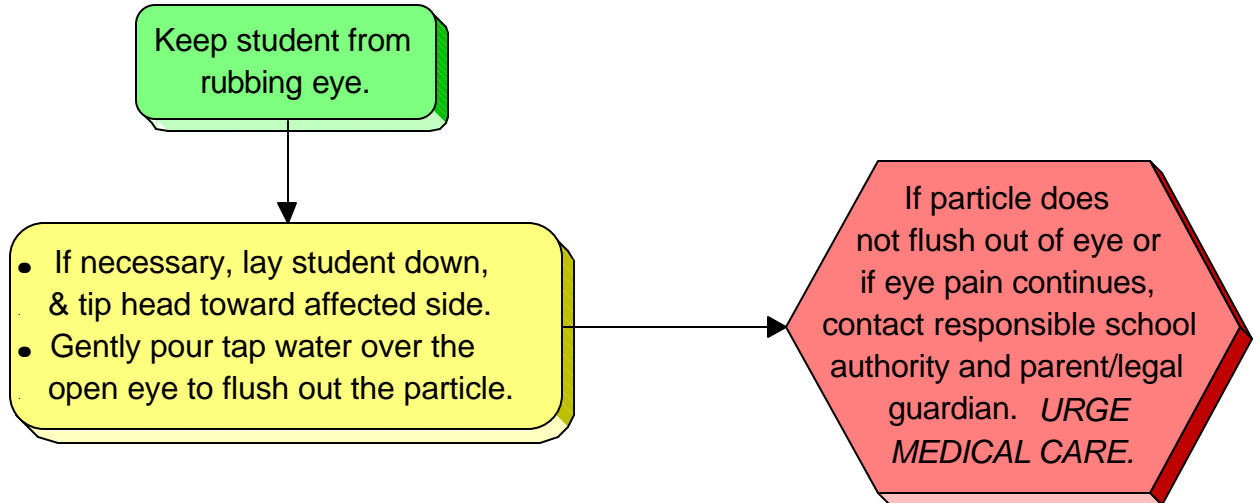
Keep student from rubbing eye.

- If necessary, lay student down, & tip head toward affected side.
- Gently pour tap water over the open eye to flush out the particle.

If particle does not flush out of eye or if eye pain continues, contact responsible school authority and parent/legal guardian. *URGE MEDICAL CARE.*